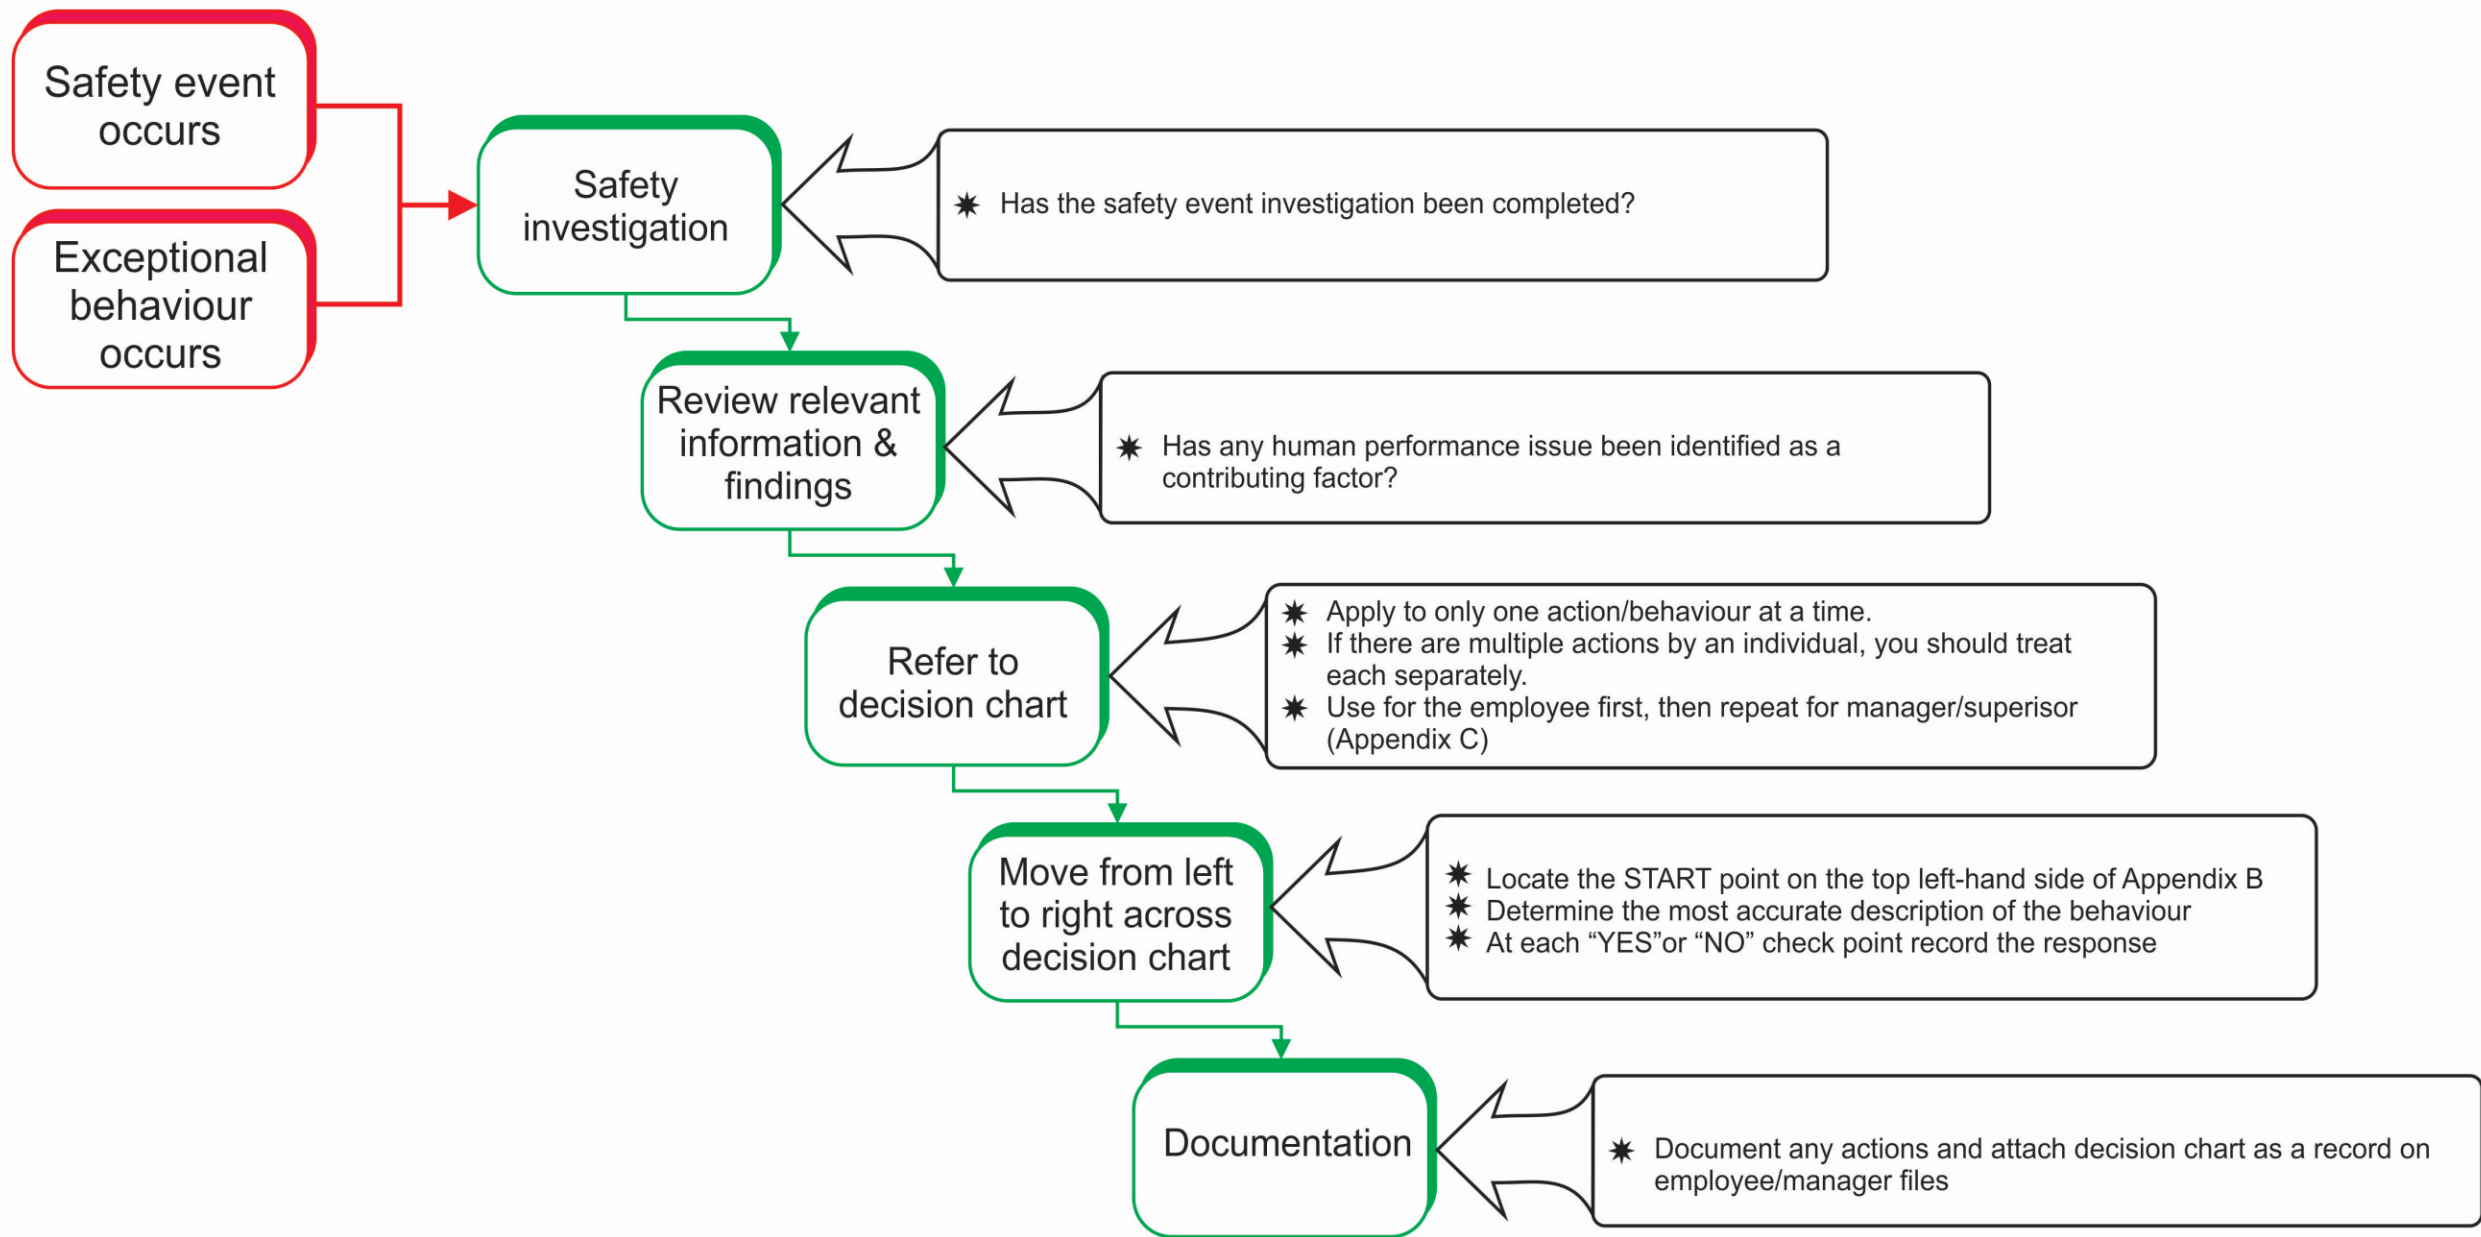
Safety event occurs

Exceptional behaviour occurs

Safety investigation

✷ Has the safety event investigation been completed?

Review relevant information & findings

✷ Has any human performance issue been identified as a contributing factor?

Refer to decision chart

✷ Apply to only one action/behaviour at a time.
✷ If there are multiple actions by an individual, you should treat each separately.
✷ Use for the employee first, then repeat for manager/superisor (Appendix C)

Move from left to right across decision chart

✷ Locate the START point on the top left-hand side of Appendix B
✷ Determine the most accurate description of the behaviour
✷ At each “YES”or “NO” check point record the response

Documentation

✷ Document any actions and attach decision chart as a record on employee/manager files